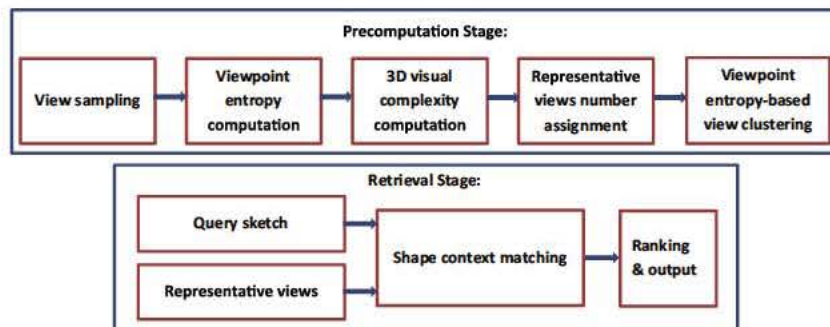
Precomputation Stage:

View sampling

Viewpoint entropy computation

3D visual complexity computation

Representative views number assignment

Viewpoint entropy-based view clustering

Retrieval Stage:

Query sketch

Representative views

Shape context matching

Ranking & output